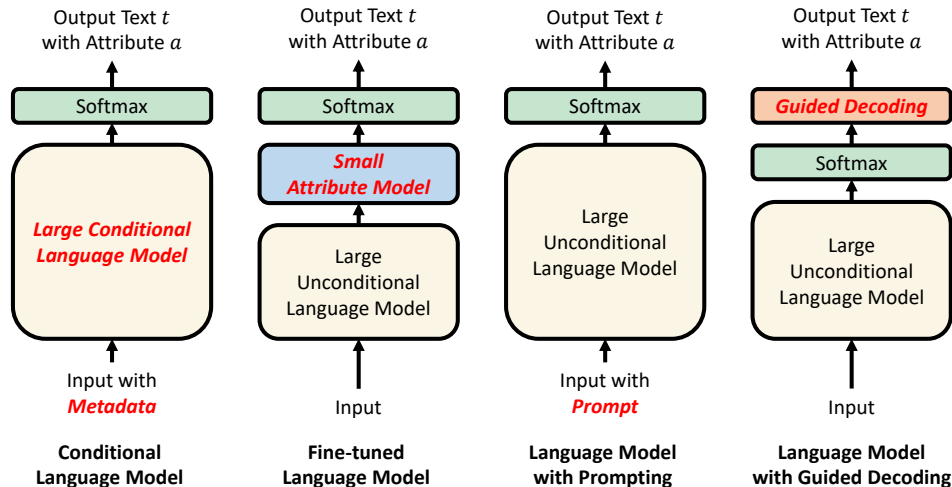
Output Text $t$ with Attribute $a$

Softmax

Large Conditional Language Model

Input with Metadata

Conditional Language Model

Output Text $t$ with Attribute $a$

Softmax

Small Attribute Model

Large Unconditional Language Model

Input

Fine-tuned Language Model

Output Text $t$ with Attribute $a$

Softmax

Large Unconditional Language Model

Input with Prompt

Language Model with Prompting

Output Text $t$ with Attribute $a$

Guided Decoding

Softmax

Large Unconditional Language Model

Input

Language Model with Guided Decoding